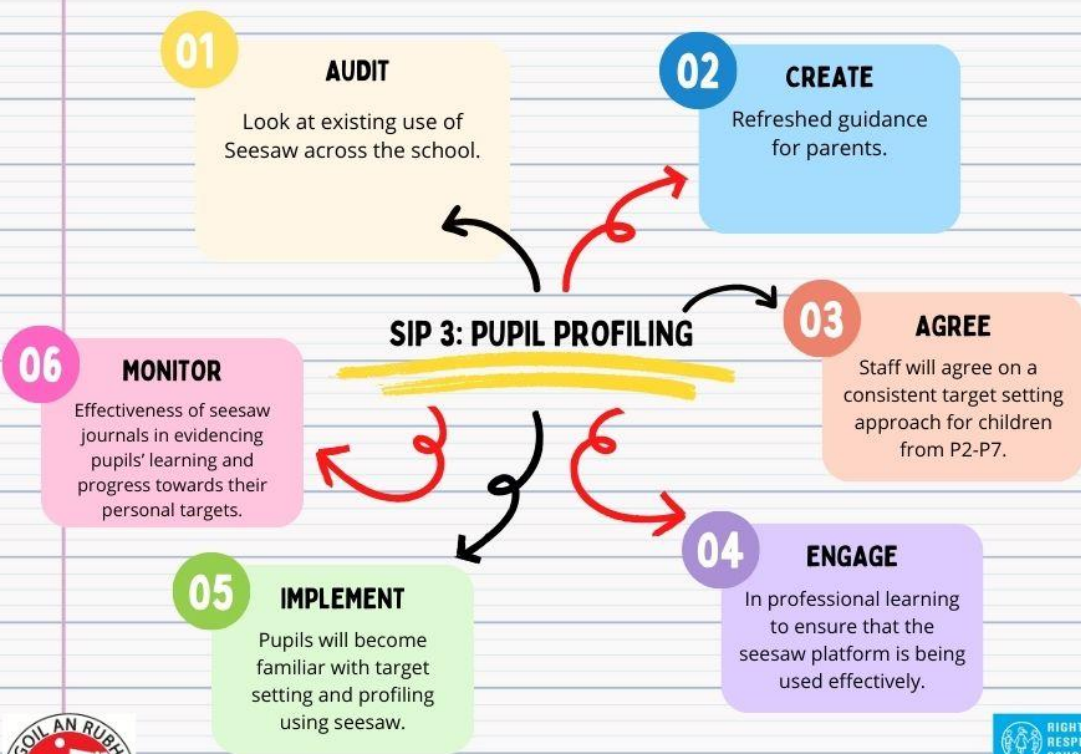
01
AUDIT
Look at existing use of Seesaw across the school.

02
CREATE
Refreshed guidance for parents.

SIP 3: PUPIL PROFILING

03
AGREE
Staff will agree on a consistent target setting approach for children from P2-P7.

06
MONITOR
Effectiveness of seesaw journals in evidencing pupils' learning and progress towards their personal targets.

04
ENGAGE
In professional learning to ensure that the seesaw platform is being used effectively.

05
IMPLEMENT
Pupils will become familiar with target setting and profiling using seesaw.

OIL AN RUB

RIGHT
RESP